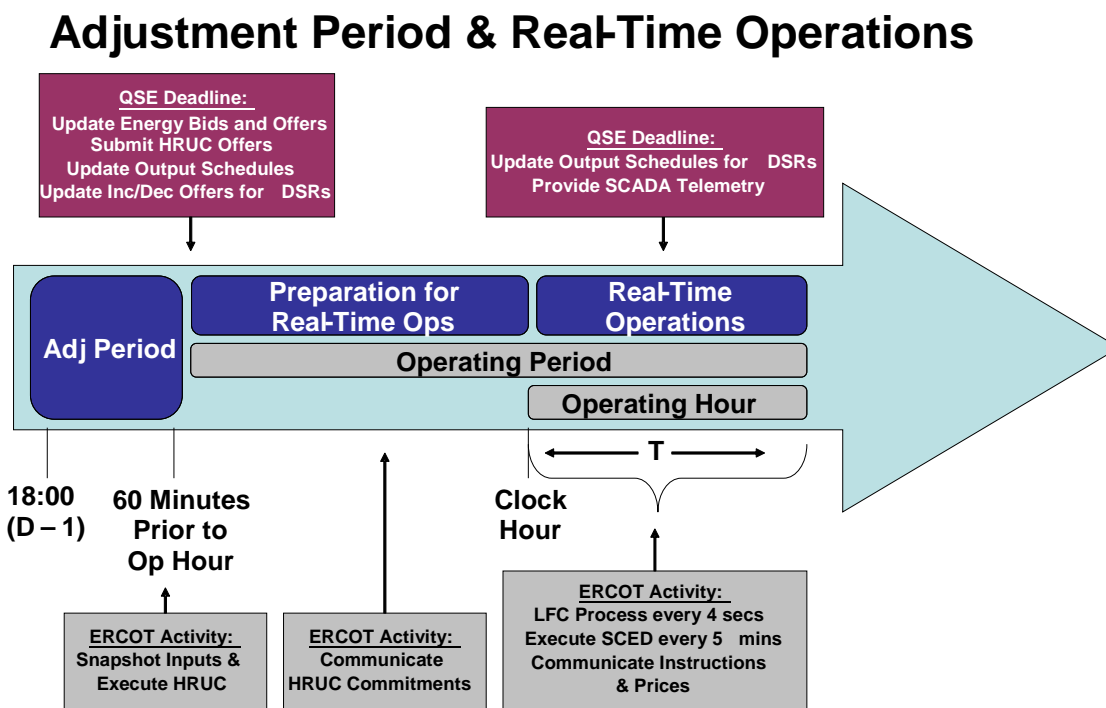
Adjustment Period & Real-Time Operations

QSE Deadline:
Update Energy Bids and Offers
Submit HRUC Offers
Update Output Schedules
Update Inc/Dec Offers for DSRs

QSE Deadline:
Update Output Schedules for DSRs
Provide SCADA Telemetry

Adj Period

Preparation for Real-Time Ops

Real-Time Operations

Operating Period

Operating Hour

T

18:00 (D – 1)

60 Minutes Prior to Op Hour

Clock Hour

ERCOT Activity:
Snapshot Inputs & Execute HRUC

ERCOT Activity:
Communicate HRUC Commitments

ERCOT Activity:
LFC Process every 4 secs
Execute SCED every 5 mins
Communicate Instructions & Prices